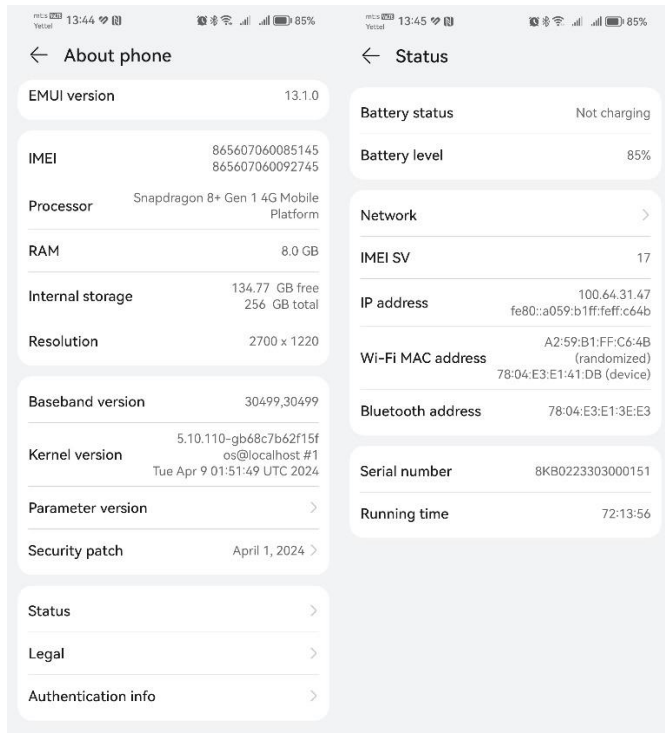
mts VoLTE Yettel 13:44 85%

← About phone

EMUI version 13.1.0

IMEI 865607060085145 865607060092745

Processor Snapdragon 8+ Gen 1 4G Mobile Platform

RAM 8.0 GB

Internal storage 134.77 GB free 256 GB total

Resolution 2700 x 1220

Baseband version 30499,30499

Kernel version 5.10.110-gb68c7b62f15f os@localhost #1 Tue Apr 9 01:51:49 UTC 2024

Parameter version

Security patch April 1, 2024

Status

Legal

Authentication info

mts VoLTE Yettel 13:45 85%

← Status

Battery status Not charging

Battery level 85%

Network

IMEI SV 17

IP address 100.64.31.47 fe80::a059:b1ff:feff:c64b

Wi-Fi MAC address A2:59:B1:FF:C6:4B (randomized) 78:04:E3:E1:41:DB (device)

Bluetooth address 78:04:E3:E1:3E:E3

Serial number 8KB0223303000151

Running time 72:13:56